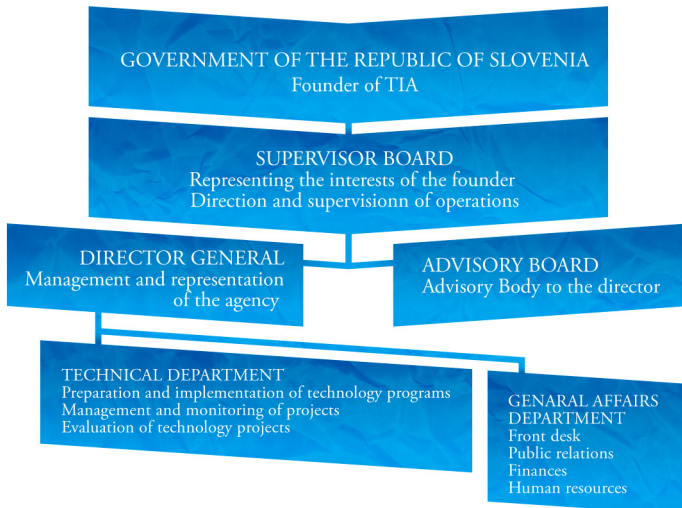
GOVERNMENT OF THE REPUBLIC OF SLOVENIA
Founder of TIA

SUPERVISOR BOARD
Representing the interests of the founder
Direction and supervisionn of operations

DIRECTOR GENERAL
Management and representation of the agency

ADVISORY BOARD
Advisory Body to the director

TECHNICAL DEPARTMENT
Preparation and implementation of technology programs
Management and monitoring of projects
Evaluation of technology projects

GENARAL AFFAIRS DEPARTMENT
Front desk
Public relations
Finances
Human resources